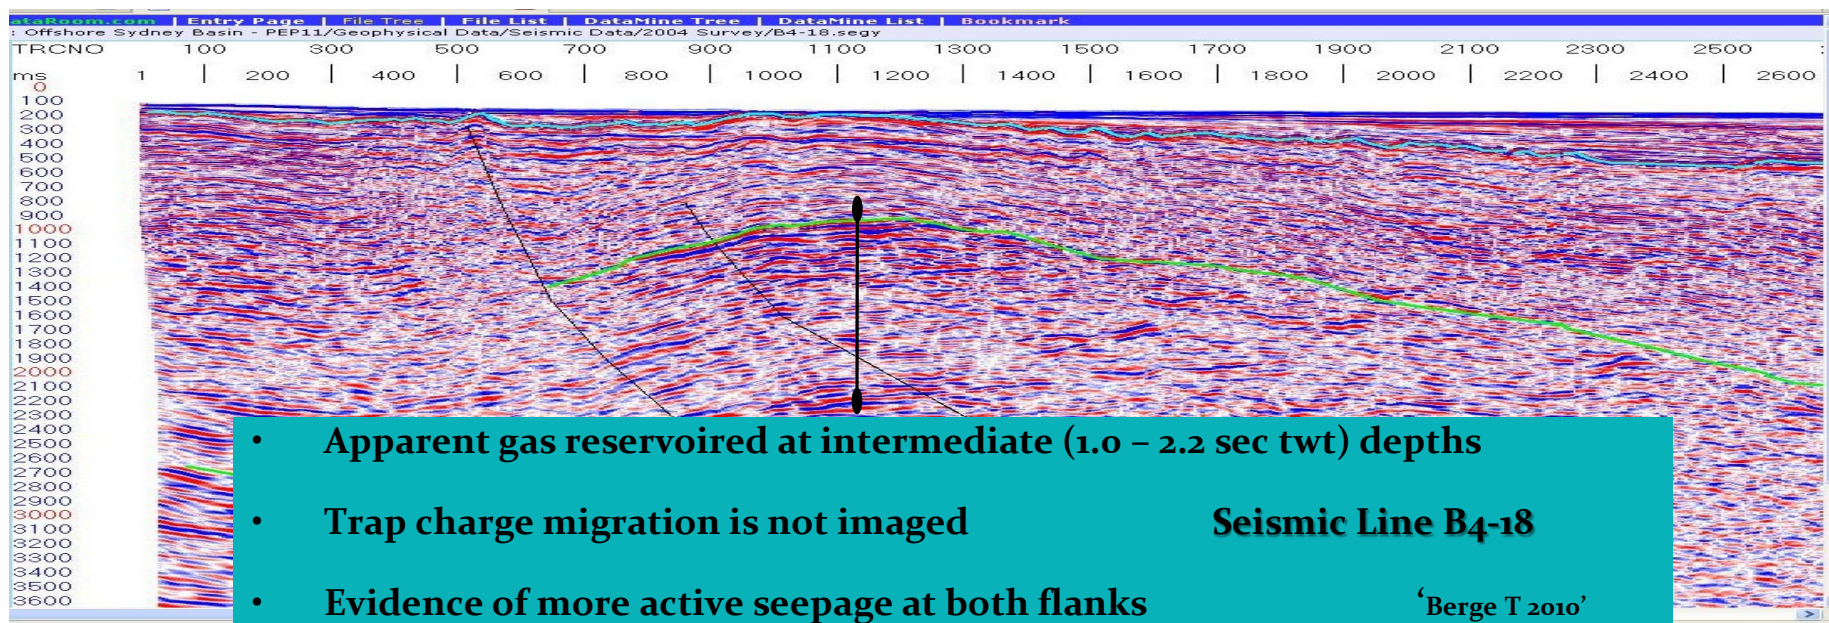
ataRoom.com | Entry Page | File Tree | File List | DataMine Tree | DataMine List | Bookmark
: Offshore Sydney Basin - PEP11/Geophysical Data/Seismic Data/2004 Survey/B4-18.segy

TRCNO 100 300 500 700 900 1100 1300 1500 1700 1900 2100 2300 2500

ms 1 200 400 600 800 1000 1200 1400 1600 1800 2000 2200 2400 2600

0
100
200
300
400
500
600
700
800
900
1000
1100
1200
1300
1400
1500
1600
1700
1800
1900
2000
2100
2200
2300
2400
2500
2600
2700
2800
2900
3000
3100
3200
3300
3400
3500
3600

• Apparent gas reservoired at intermediate (1.0 – 2.2 sec twt) depths

• Trap charge migration is not imaged

Seismic Line B4-18

• Evidence of more active seepage at both flanks

'Berge T 2010'